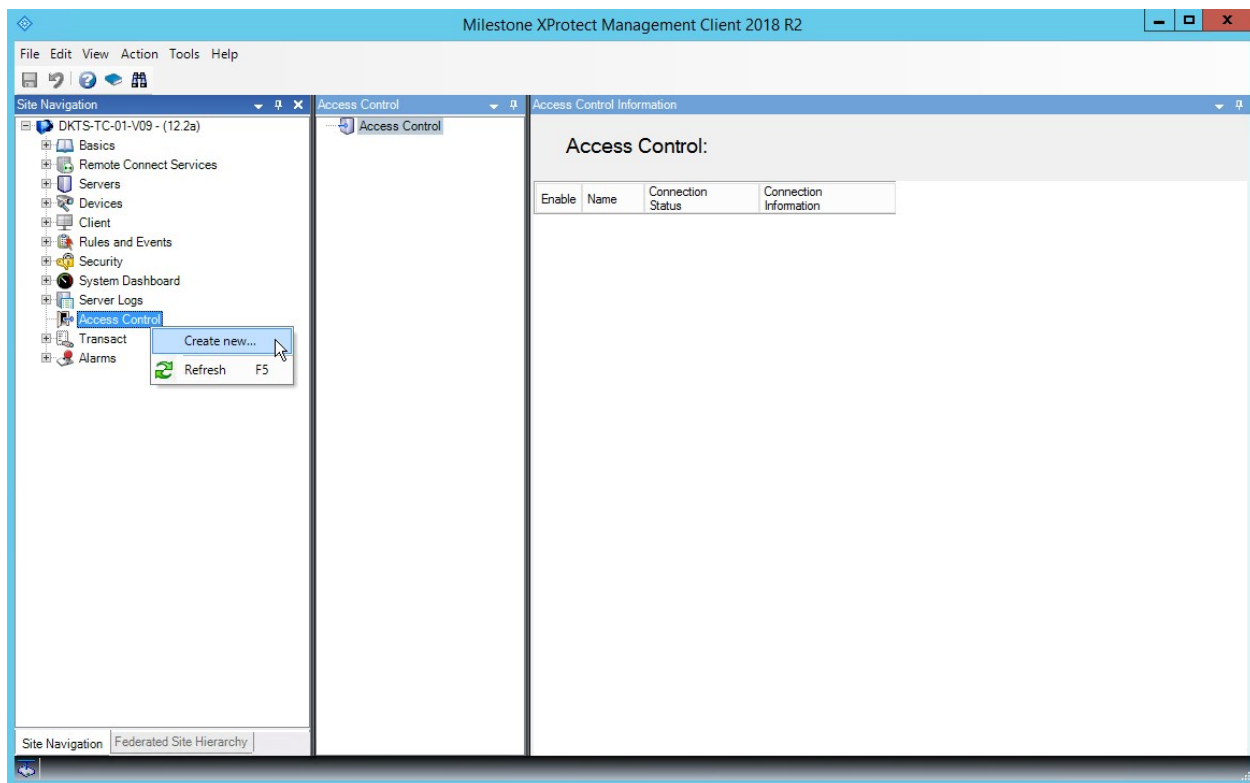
Milestone XProtect Management Client 2018 R2

File Edit View Action Tools Help

Site Navigation

DKTS-TC-01-V09 - (12.2a)
Basics
Remote Connect Services
Servers
Devices
Client
Rules and Events
Security
System Dashboard
Server Logs
Access Control
Transact
Alarms

Create new...
Refresh F5

Site Navigation | Federated Site Hierarchy

Access Control

Access Control

Access Control Information

Access Control:

| Enable | Name | Connection Status | Connection Information |
|---|---|---|---|